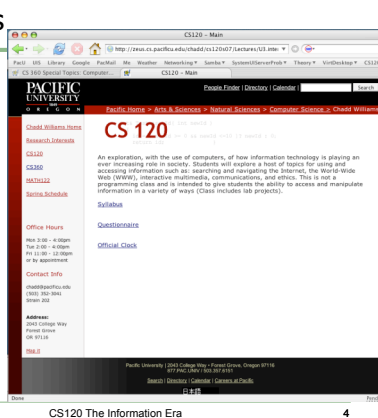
CS120 – Main

http://zeus.cs.pacificu.edu/chadd/cs120s07/Lectures/U3.inte

PacU US Library Google PacMail Me Weather Networking Sambu SystemilServerProb Theory VirtDesktop CS120

CS 360 Special Topics: Computer... CS120 – Main

PACIFIC UNIVERSITY OREGON

People Finder | Directory | Calendar | Search

Pacific Home > Arts & Sciences > Natural Sciences > Computer Science > Chadd Williams

Chadd Williams Home

Research Interests

CS120

CS360

MATH122

Spring Schedule

Office Hours

Mon 3:00 – 4:00pm
Tue 2:00 – 4:00pm
Fri 11:00 – 12:00pm
or by appointment

Contact Info

chadd@pacificu.edu
(503) 352-3041
Strain 202

Address:
2043 College Way
Forest Grove
OR 97116

Map it

CS 120

An exploration, with the use of computers, of how information technology is playing an ever increasing role in society. Students will explore a host of topics for using and accessing information such as: searching and navigating the Internet, the World-Wide Web (WWW), interactive multimedia, communications, and ethics. This is not a programming class and is intended to give students the ability to access and manipulate information in a variety of ways (Class includes lab projects).

Syllabus

Questionnaire

Official Clock

Pacific University | 2043 College Way • Forest Grove, Oregon 97116
877.PAC.UNIV | 503.357.6151
Search | Directory | Calendar | Careers at Pacific
日本語

Done

CS120 The Information Era

4